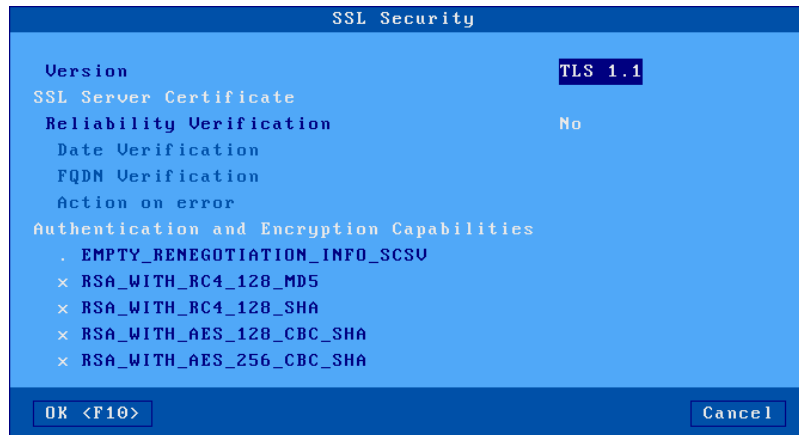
SSL Security

Version TLS 1.1
SSL Server Certificate
Reliability Verification No
Date Verification
FQDN Verification
Action on error
Authentication and Encryption Capabilities
. EMPTY_RENEGOTIATION_INFO_SCSV
x RSA_WITH_RC4_128_MD5
x RSA_WITH_RC4_128_SHA
x RSA_WITH_AES_128_CBC_SHA
x RSA_WITH_AES_256_CBC_SHA

OK <F10>
Cancel